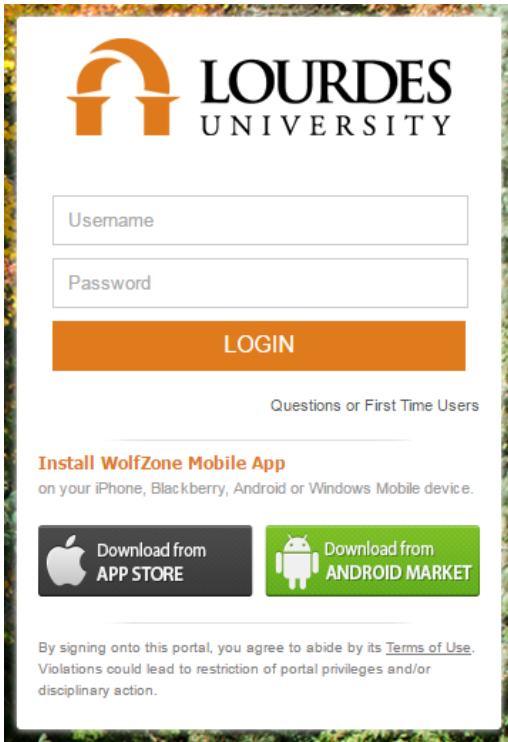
LOURDES
UNIVERSITY

Username

Password

LOGIN

Questions or First Time Users

Install WolfZone Mobile App
on your iPhone, Blackberry, Android or Windows Mobile device.

Download from
APP STORE

Download from
ANDROID MARKET

By signing onto this portal, you agree to abide by its Terms of Use. Violations could lead to restriction of portal privileges and/or disciplinary action.